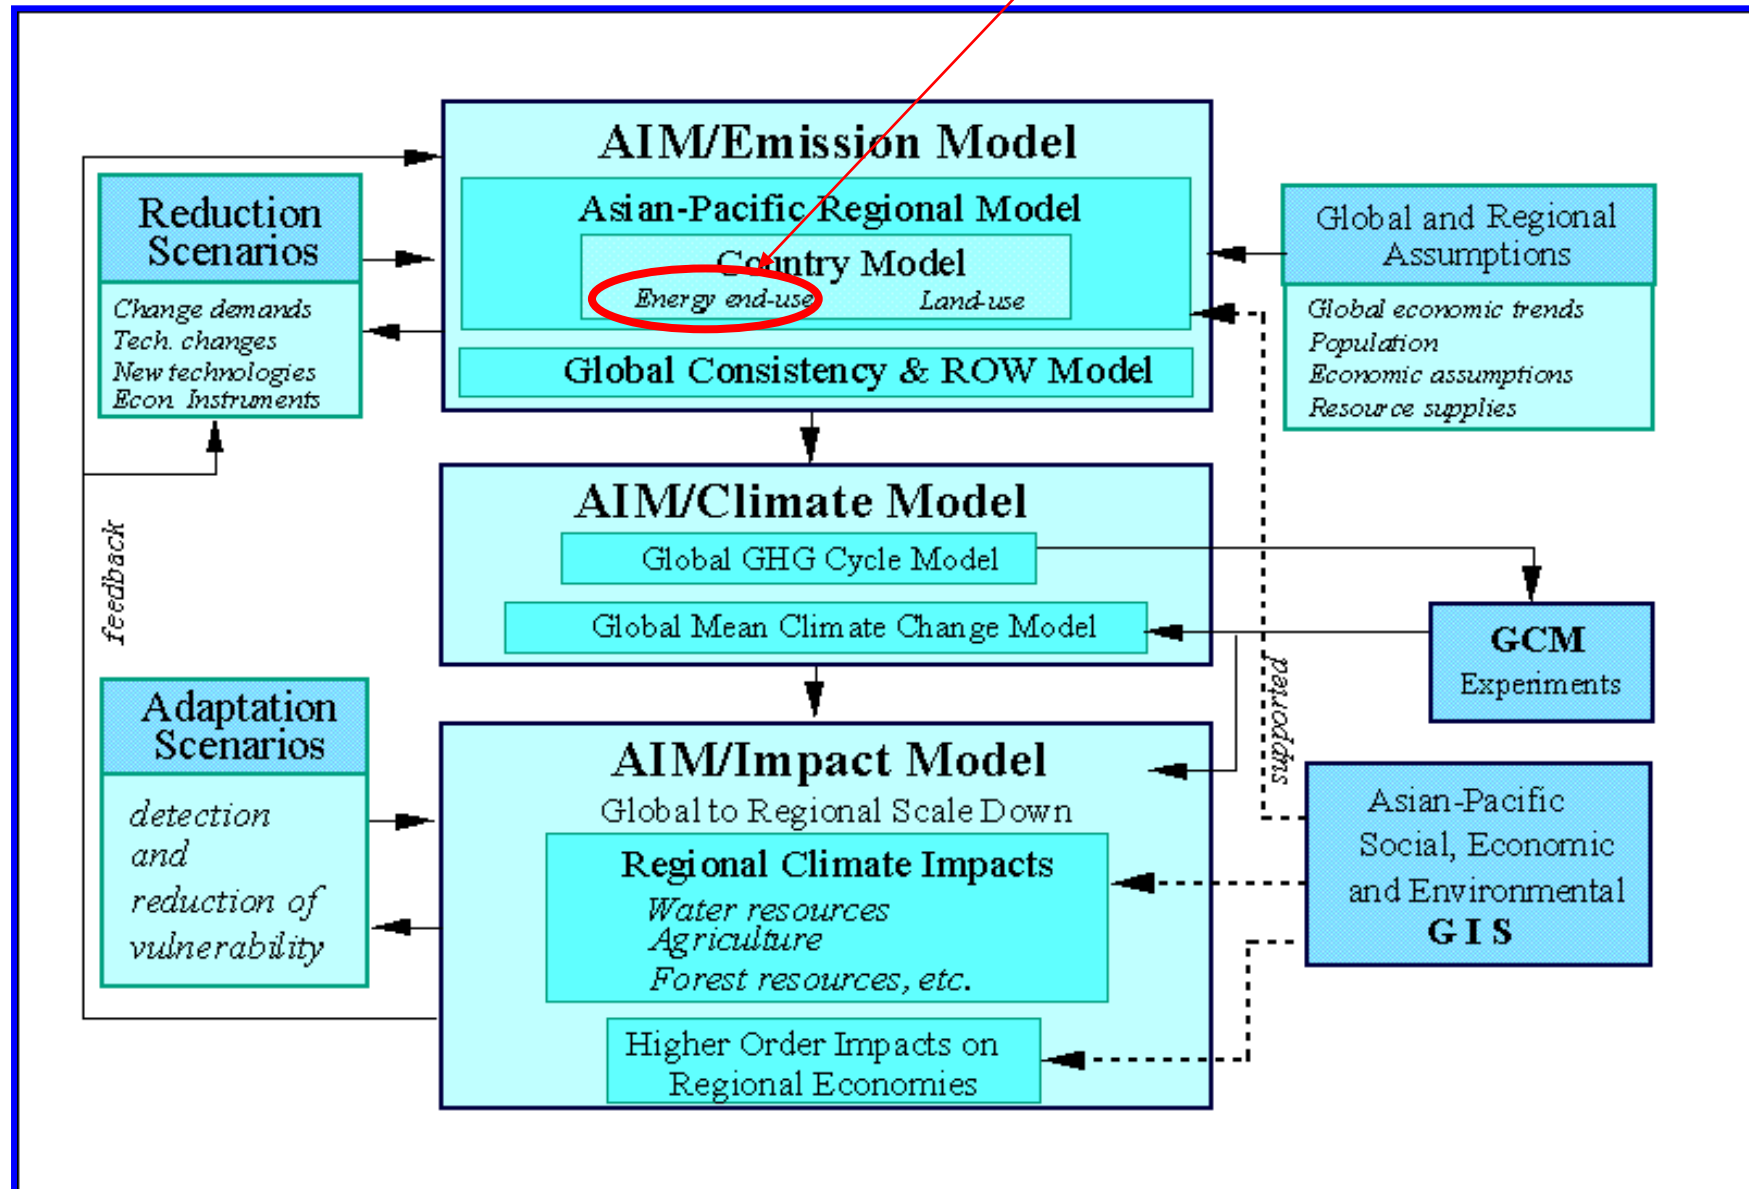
AIM/Emission Model

Asian-Pacific Regional Model

Country Model

Energy end-use

Land-use

Global Consistency & ROW Model

Reduction Scenarios

Change demands
Tech. changes
New technologies
Econ. Instruments

Global and Regional Assumptions

Global economic trends
Population
Economic assumptions
Resource supplies

feedback

AIM/Climate Model

Global GHG Cycle Model

Global Mean Climate Change Model

GCM Experiments

supported

Adaptation Scenarios

detection and reduction of vulnerability

AIM/Impact Model

Global to Regional Scale Down

Regional Climate Impacts

Water resources
Agriculture
Forest resources, etc.

Higher Order Impacts on Regional Economies

Asian-Pacific Social, Economic and Environmental GIS